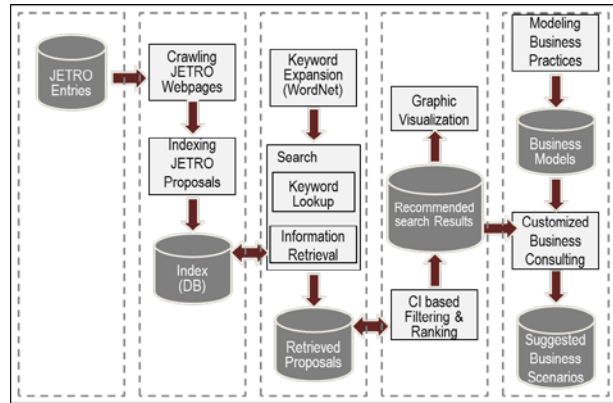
JETRO Entries

Crawling JETRO Webpages

Indexing JETRO Proposals

Index (DB)

Keyword Expansion (WordNet)

Search

Keyword Lookup

Information Retrieval

Retrieved Proposals

Graphic Visualization

Recommended search Results

CI based Filtering & Ranking

Modeling Business Practices

Business Models

Customized Business Consulting

Suggested Business Scenarios